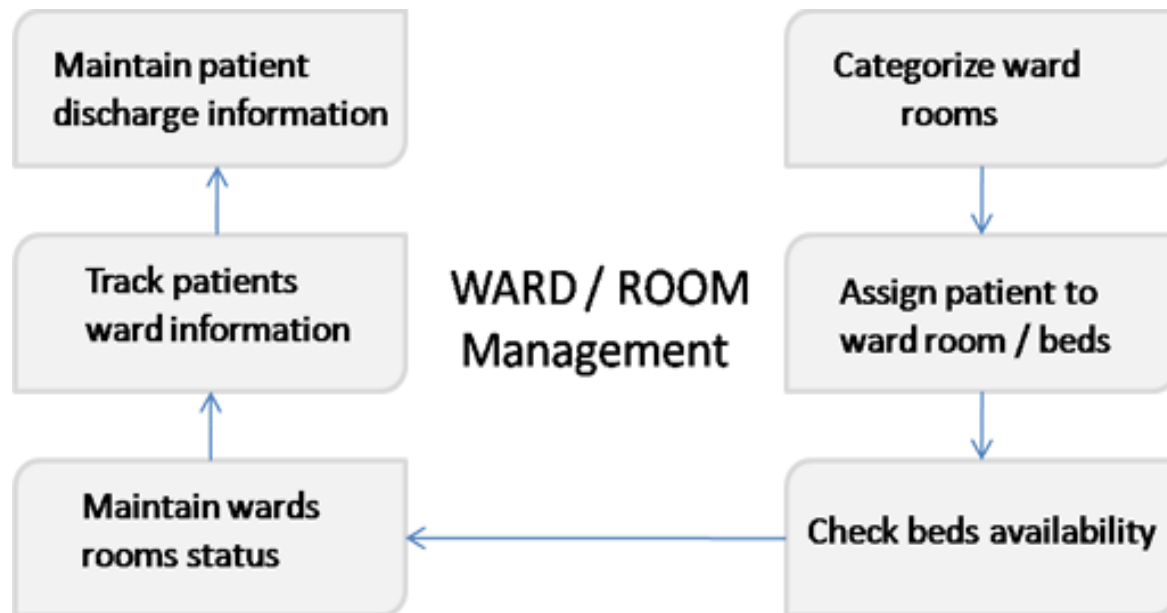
Maintain patient discharge information

Categorize ward rooms

Track patients ward information

WARD / ROOM Management

Assign patient to ward room / beds

Maintain wards rooms status

Check beds availability